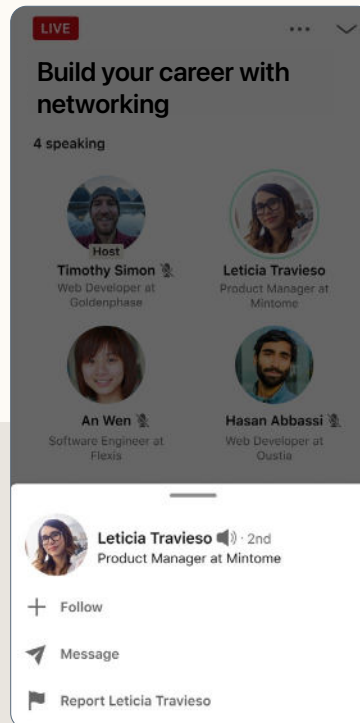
LIVE

Build your career with networking

4 speaking

Host
Timothy Simon
Web Developer at Goldenphase

Leticia Travieso
Product Manager at Mintome

An Wen
Software Engineer at Flexis

Hasan Abbassi
Web Developer at Oustia

Leticia Travieso · 2nd
Product Manager at Mintome

Follow

Message

Report Leticia Travieso